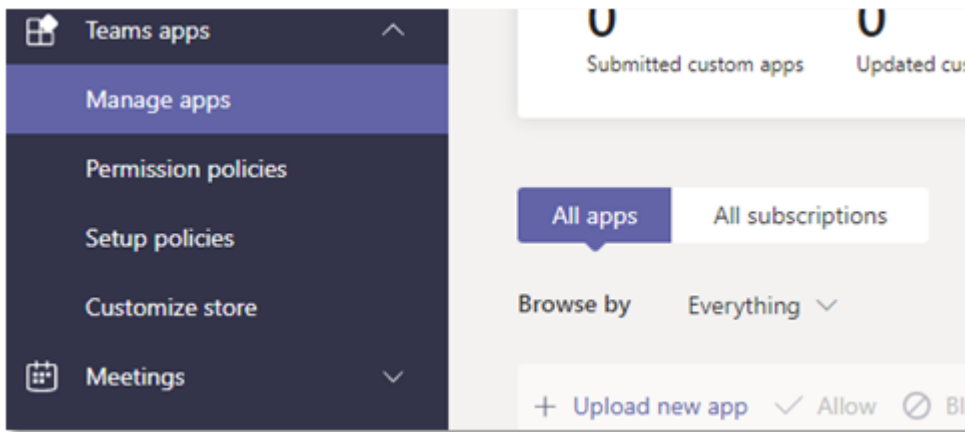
Teams apps

Manage apps

Permission policies

Setup policies

Customize store

Meetings

0
Submitted custom apps

0
Updated cu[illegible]

All apps

All subscriptions

Browse by

Everything

+ Upload new app

Allow

Bl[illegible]